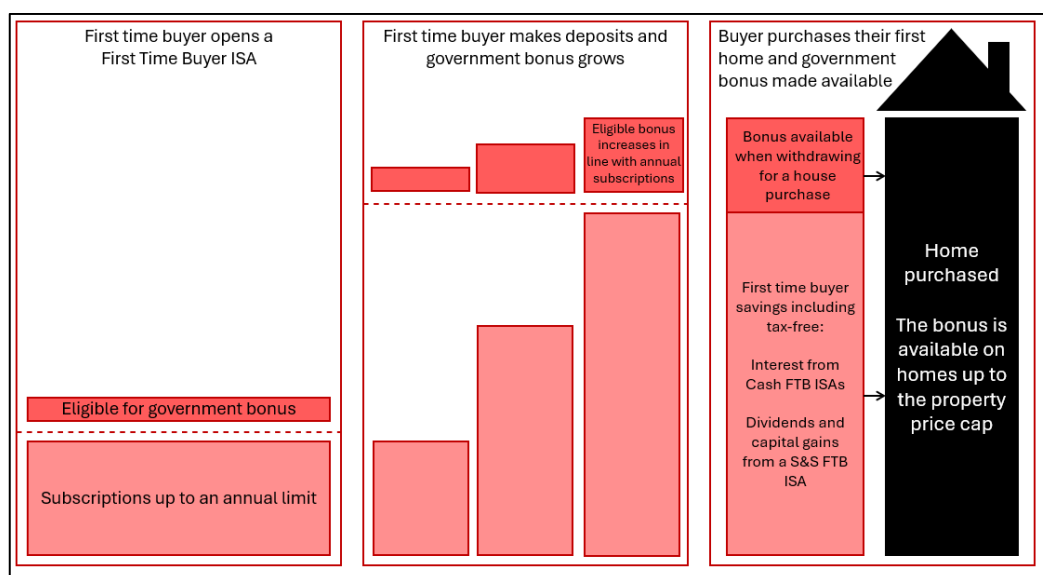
First time buyer opens a First Time Buyer ISA

Eligible for government bonus

Subscriptions up to an annual limit

First time buyer makes deposits and government bonus grows

Eligible bonus increases in line with annual subscriptions

Buyer purchases their first home and government bonus made available

Bonus available when withdrawing for a house purchase

First time buyer savings including tax-free:

Interest from Cash FTB ISAs

Dividends and capital gains from a S&S FTB ISA

Home purchased

The bonus is available on homes up to the property price cap